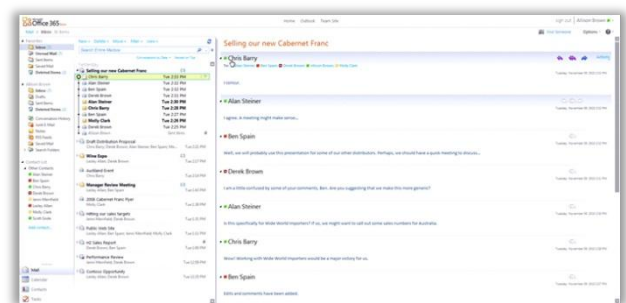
Office 365

Home Outlook Team Site

Selling our new Cabernet Franc

Chris Barry

Alan Steiner

I agree. A meeting might make sense...

Ben Spain

Derek Brown

Alan Steiner

Chris Barry

Ben Spain

Selling our new Cabernet Franc

Chris Barry

Alan Steiner

Ben Spain

Derek Brown

Alan Steiner

Chris Barry

Ben Spain

Molly Clark

Wine Expo

Auckland Event

Manage Review Meeting

2008 Cabernet Franc Flyer

Hitting our sales targets

Public Web Site

HC Sales Report

Performance Review

Contoso Opportunity

Mail

Calendar

Contacts

Tasks

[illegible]